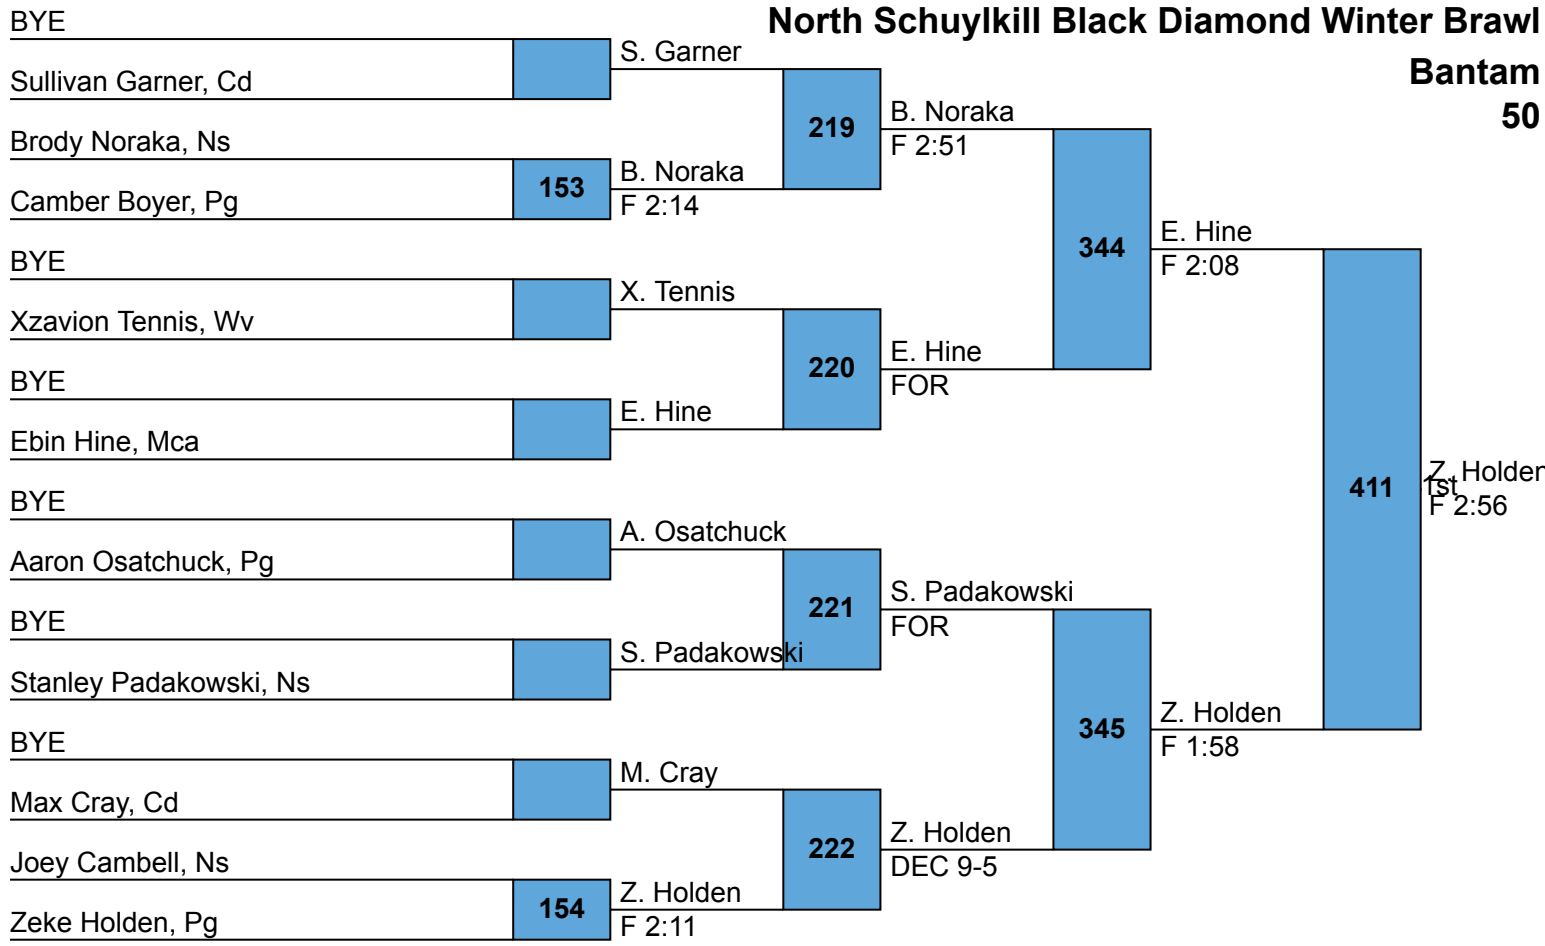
North Schuylkill Black Diamond Winter Brawl
Bantam
50

BYE
Sullivan Garner, Cd
Brody Noraka, Ns
Camber Boyer, Pg
BYE
Xzavion Tennis, Wv
BYE
Ebin Hine, Mca
BYE
Aaron Osatchuck, Pg
BYE
Stanley Padakowski, Ns
BYE
Max Cray, Cd
Joey Cambell, Ns
Zeke Holden, Pg

153
154

S. Garner
B. Noraka
F 2:14
X. Tennis
E. Hine
A. Osatchuck
S. Padakowski
M. Cray
Z. Holden
F 2:11

219
220
221
222

B. Noraka
F 2:51
E. Hine
FOR
S. Padakowski
FOR
Z. Holden
DEC 9-5

344
345

E. Hine
F 2:08
Z. Holden
F 1:58

411

Z. Holden
1st
F 2:56